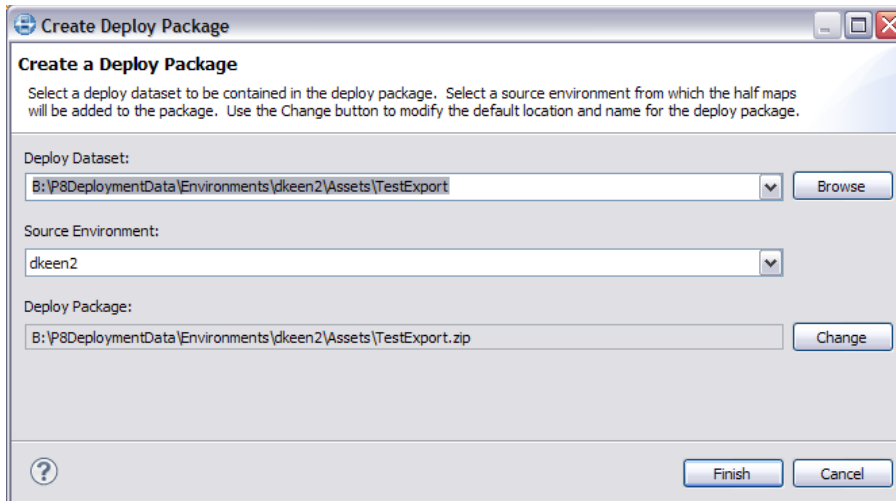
Create Deploy Package

Create a Deploy Package

Select a deploy dataset to be contained in the deploy package. Select a source environment from which the half maps will be added to the package. Use the Change button to modify the default location and name for the deploy package.

Deploy Dataset:

B:\P8DeploymentData\Environments\dkeen2\Assets\TestExport

Browse

Source Environment:

dkeen2

Deploy Package:

B:\P8DeploymentData\Environments\dkeen2\Assets\TestExport.zip

Change

?

Finish

Cancel